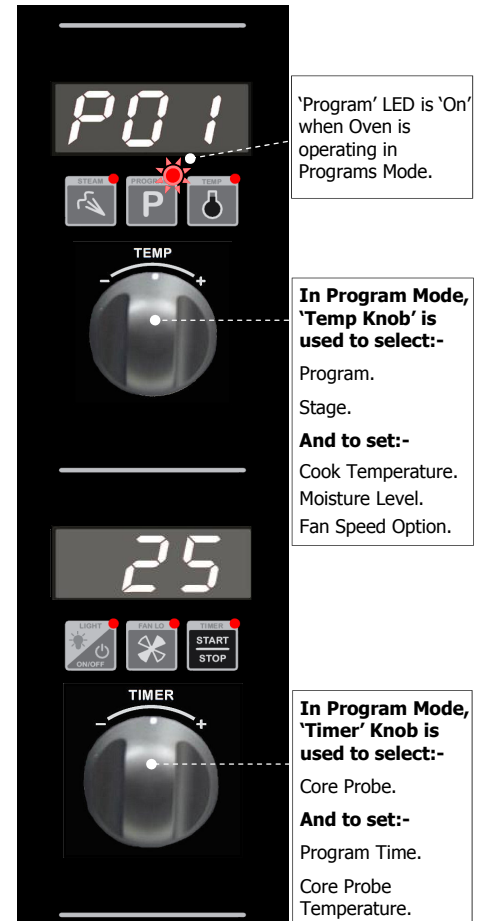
P01

'Program' LED is 'On' when Oven is operating in Programs Mode.

STEAM PROGRAM TEMP

P

TEMP

–

+

**In Program Mode, 'Temp Knob' is used to select:-**

Program.

Stage.

**And to set:-**

Cook Temperature.

Moisture Level.

Fan Speed Option.

25

LIGHT ON/OFF FAN LO TIMER START STOP

TIMER

–

+

**In Program Mode, 'Timer' Knob is used to select:-**

Core Probe.

**And to set:-**

Program Time.

Core Probe Temperature.